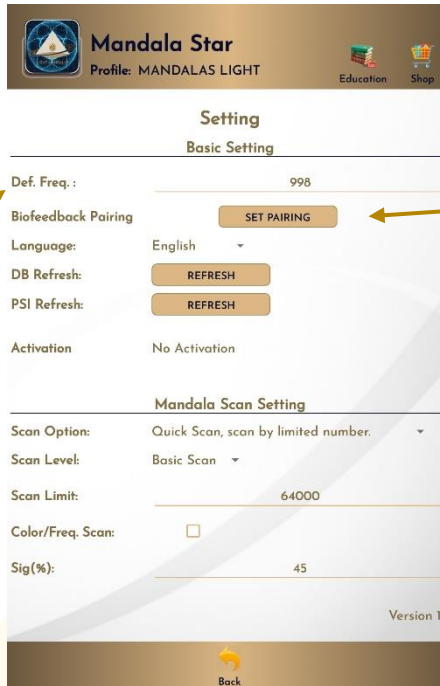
Mandala Star
Profile: MANDALAS LIGHT
Education
Shop

Setting
Basic Setting

Def. Freq.: 998
Biofeedback Pairing SET PAIRING
Language: English
DB Refresh: REFRESH
PSI Refresh: REFRESH
Activation No Activation

Mandala Scan Setting

Scan Option: Quick Scan, scan by limited number.
Scan Level: Basic Scan
Scan Limit: 64000
Color/Freq. Scan:
Sig(%): 45

Version 1

Back